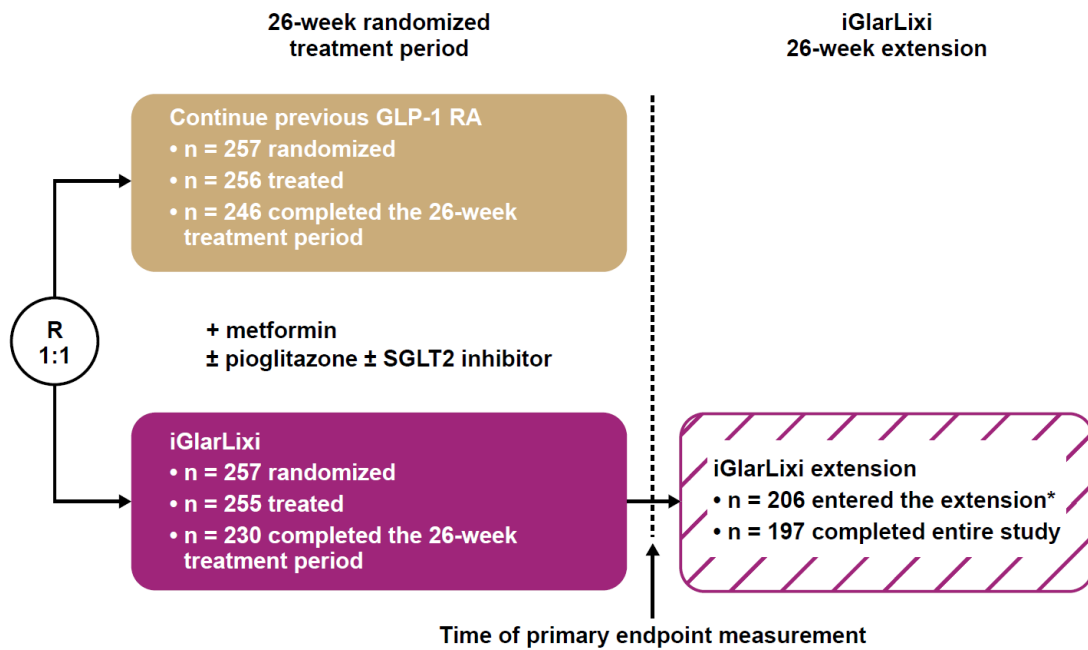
26-week randomized treatment period

iGlarLixi 26-week extension

Continue previous GLP-1 RA
• n = 257 randomized
• n = 256 treated
• n = 246 completed the 26-week treatment period

R
1:1

+ metformin
± pioglitazone ± SGLT2 inhibitor

iGlarLixi
• n = 257 randomized
• n = 255 treated
• n = 230 completed the 26-week treatment period

iGlarLixi extension
• n = 206 entered the extension*
• n = 197 completed entire study

Time of primary endpoint measurement